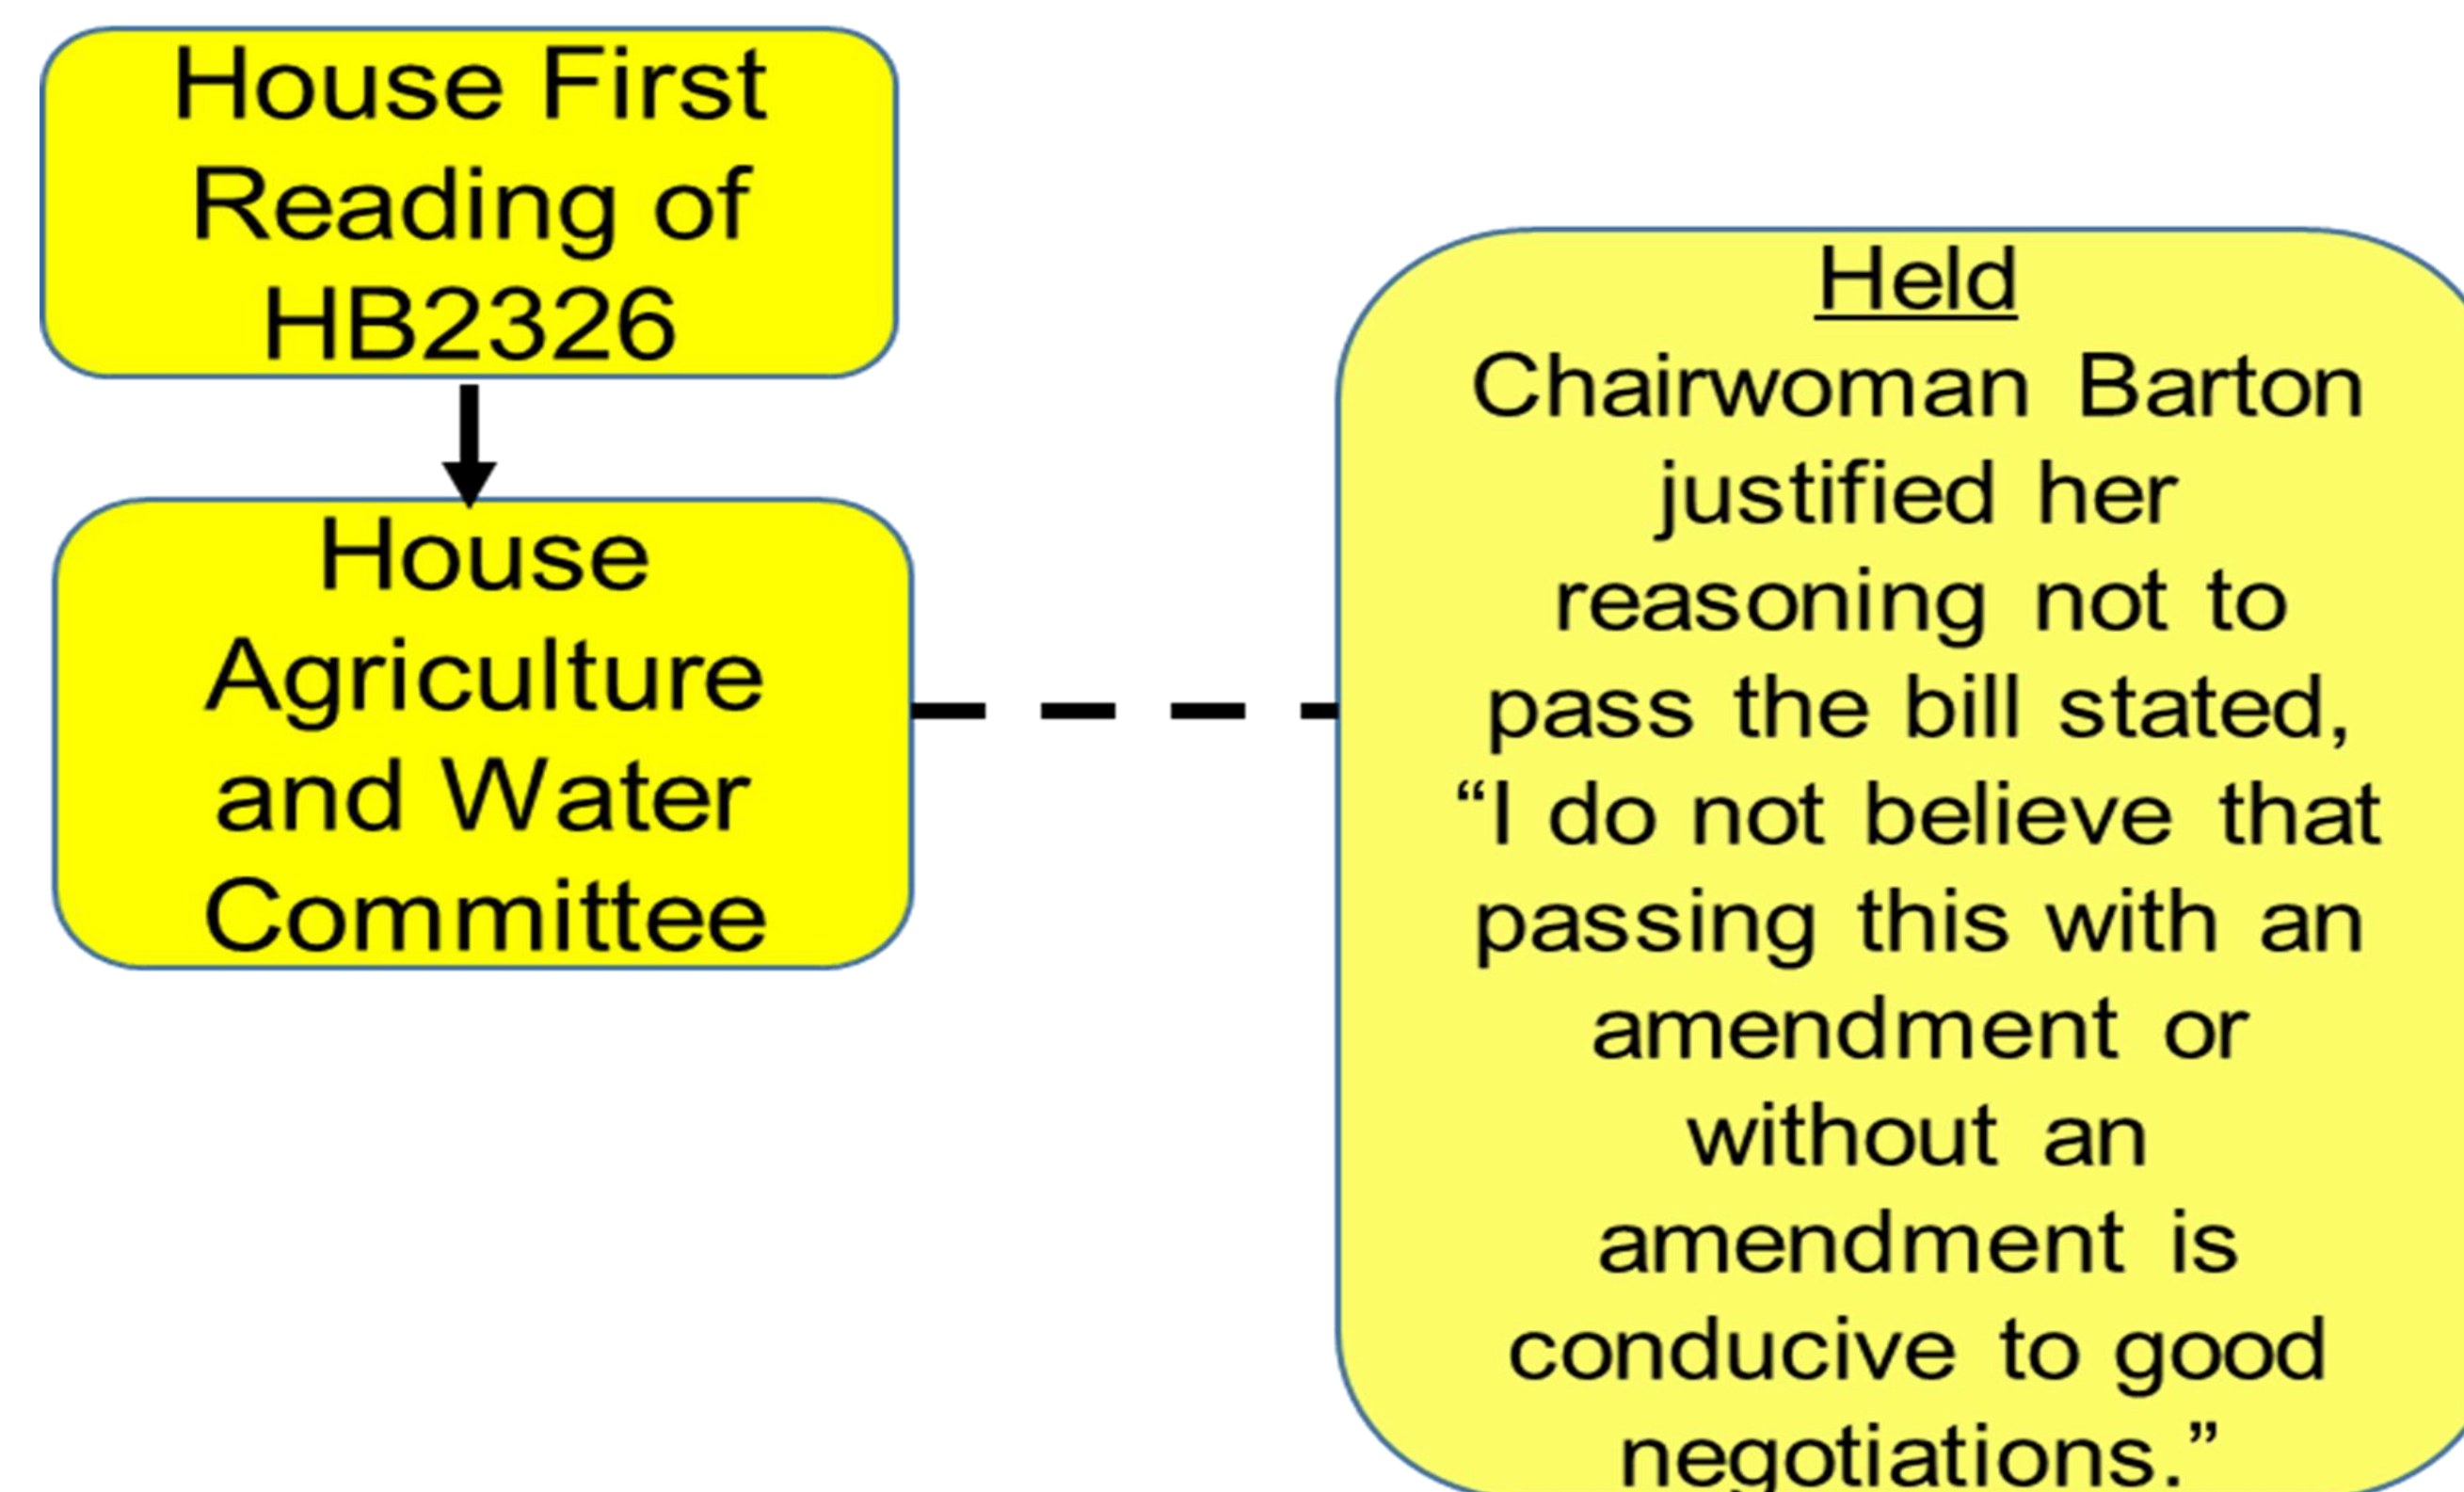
House First Reading of HB2326

House Agriculture and Water Committee

Held

Chairwoman Barton justified her reasoning not to pass the bill stated, “I do not believe that passing this with an amendment or without an amendment is conducive to good negotiations.”